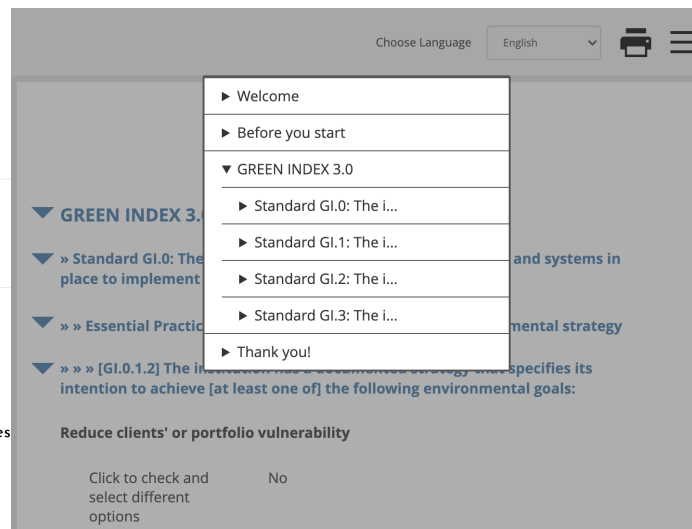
Choose Language English

▶ Welcome

▶ Before you start

▼ GREEN INDEX 3.0

▶ Standard GI.0: The i...

▶ Standard GI.1: The i...

▶ Standard GI.2: The i...

▶ Standard GI.3: The i...

▶ Thank you!

GREEN INDEX 3.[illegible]

» Standard GI.0: The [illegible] and systems in place to implement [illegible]

» » Essential Practic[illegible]mental strategy

» » » [GI.0.1.2] The in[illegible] specifies its intention to achieve [at least one of] the following environmental goals:

es

Reduce clients' or portfolio vulnerability

Click to check and select different options

No